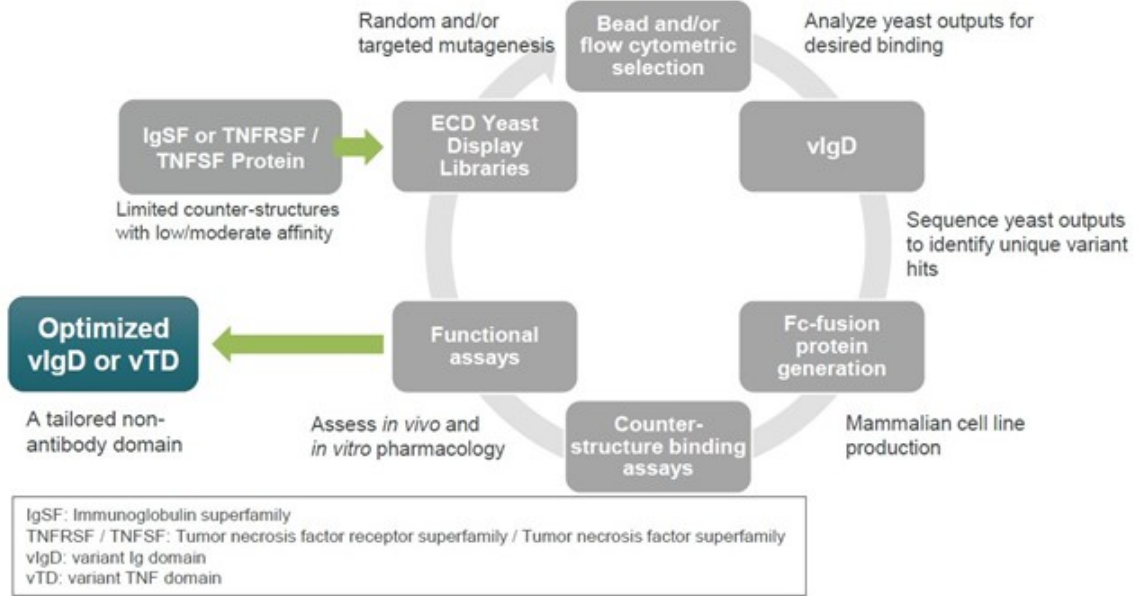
Random and/or targeted mutagenesis

Bead and/or flow cytometric selection

Analyze yeast outputs for desired binding

IgSF or TNFRSF / TNFSF Protein

ECD Yeast Display Libraries

vIgD

Limited counter-structures with low/moderate affinity

Sequence yeast outputs to identify unique variant hits

Optimized vIgD or vTD

Functional assays

Fc-fusion protein generation

A tailored non-antibody domain

Assess *in vivo* and *in vitro* pharmacology

Counter-structure binding assays

Mammalian cell line production

IgSF: Immunoglobulin superfamily
TNFRSF / TNFSF: Tumor necrosis factor receptor superfamily / Tumor necrosis factor superfamily
vIgD: variant Ig domain
vTD: variant TNF domain